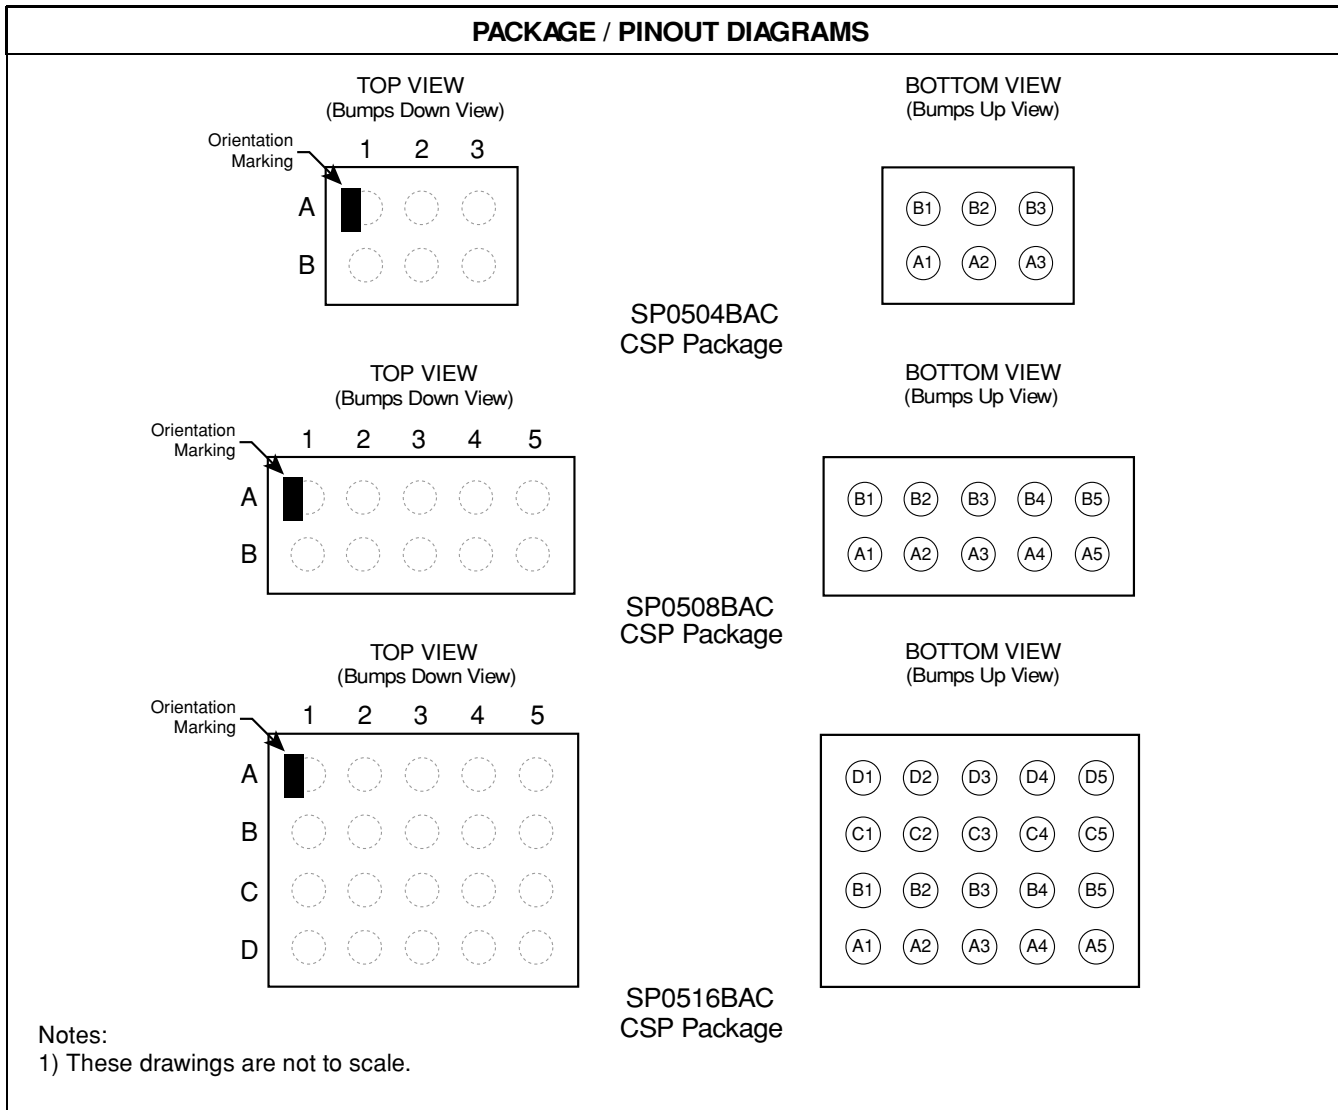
PACKAGE / PINOUT DIAGRAMS

TOP VIEW
(Bumps Down View)

Orientation Marking

1 2 3

A

B

BOTTOM VIEW
(Bumps Up View)

B1 B2 B3

A1 A2 A3

SP0504BAC
CSP Package

TOP VIEW
(Bumps Down View)

Orientation Marking

1 2 3 4 5

A

B

BOTTOM VIEW
(Bumps Up View)

B1 B2 B3 B4 B5

A1 A2 A3 A4 A5

SP0508BAC
CSP Package

TOP VIEW
(Bumps Down View)

Orientation Marking

1 2 3 4 5

A

B

C

D

BOTTOM VIEW
(Bumps Up View)

D1 D2 D3 D4 D5

C1 C2 C3 C4 C5

B1 B2 B3 B4 B5

A1 A2 A3 A4 A5

SP0516BAC
CSP Package

Notes:
1) These drawings are not to scale.